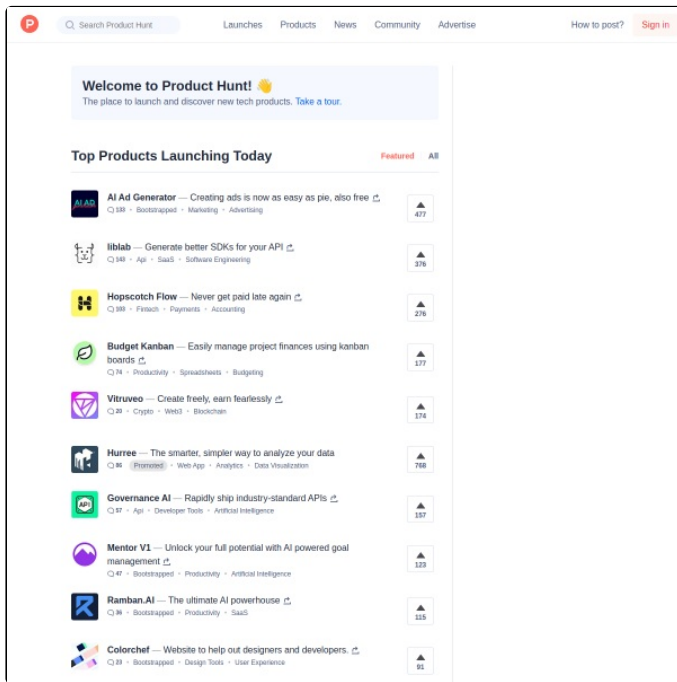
P Search Product Hunt Launches Products News Community Advertise How to post? Sign in

Welcome to Product Hunt! 👋
The place to launch and discover new tech products. Take a tour.

Top Products Launching Today Featured All

AI AD AI Ad Generator — Creating ads is now as easy as pie, also free
130 • Bootstrapped • Marketing • Advertising
477

liblab — Generate better SDKs for your API
140 • Api • SaaS • Software Engineering
376

Hopscotch Flow — Never get paid late again
100 • Fintech • Payments • Accounting
276

Budget Kanban — Easily manage project finances using kanban boards
74 • Productivity • Spreadsheets • Budgeting
177

Vitruveo — Create freely, earn fearlessly
20 • Crypto • Web3 • Blockchain
174

Hurree — The smarter, simpler way to analyze your data
86 Promoted • Web App • Analytics • Data Visualization
768

API Governance AI — Rapidly ship industry-standard APIs
57 • Api • Developer Tools • Artificial Intelligence
157

Mentor V1 — Unlock your full potential with AI powered goal management
47 • Bootstrapped • Productivity • Artificial Intelligence
123

Ramban.AI — The ultimate AI powerhouse
36 • Bootstrapped • Productivity • SaaS
115

Colorchef — Website to help out designers and developers.
23 • Bootstrapped • Design Tools • User Experience
91